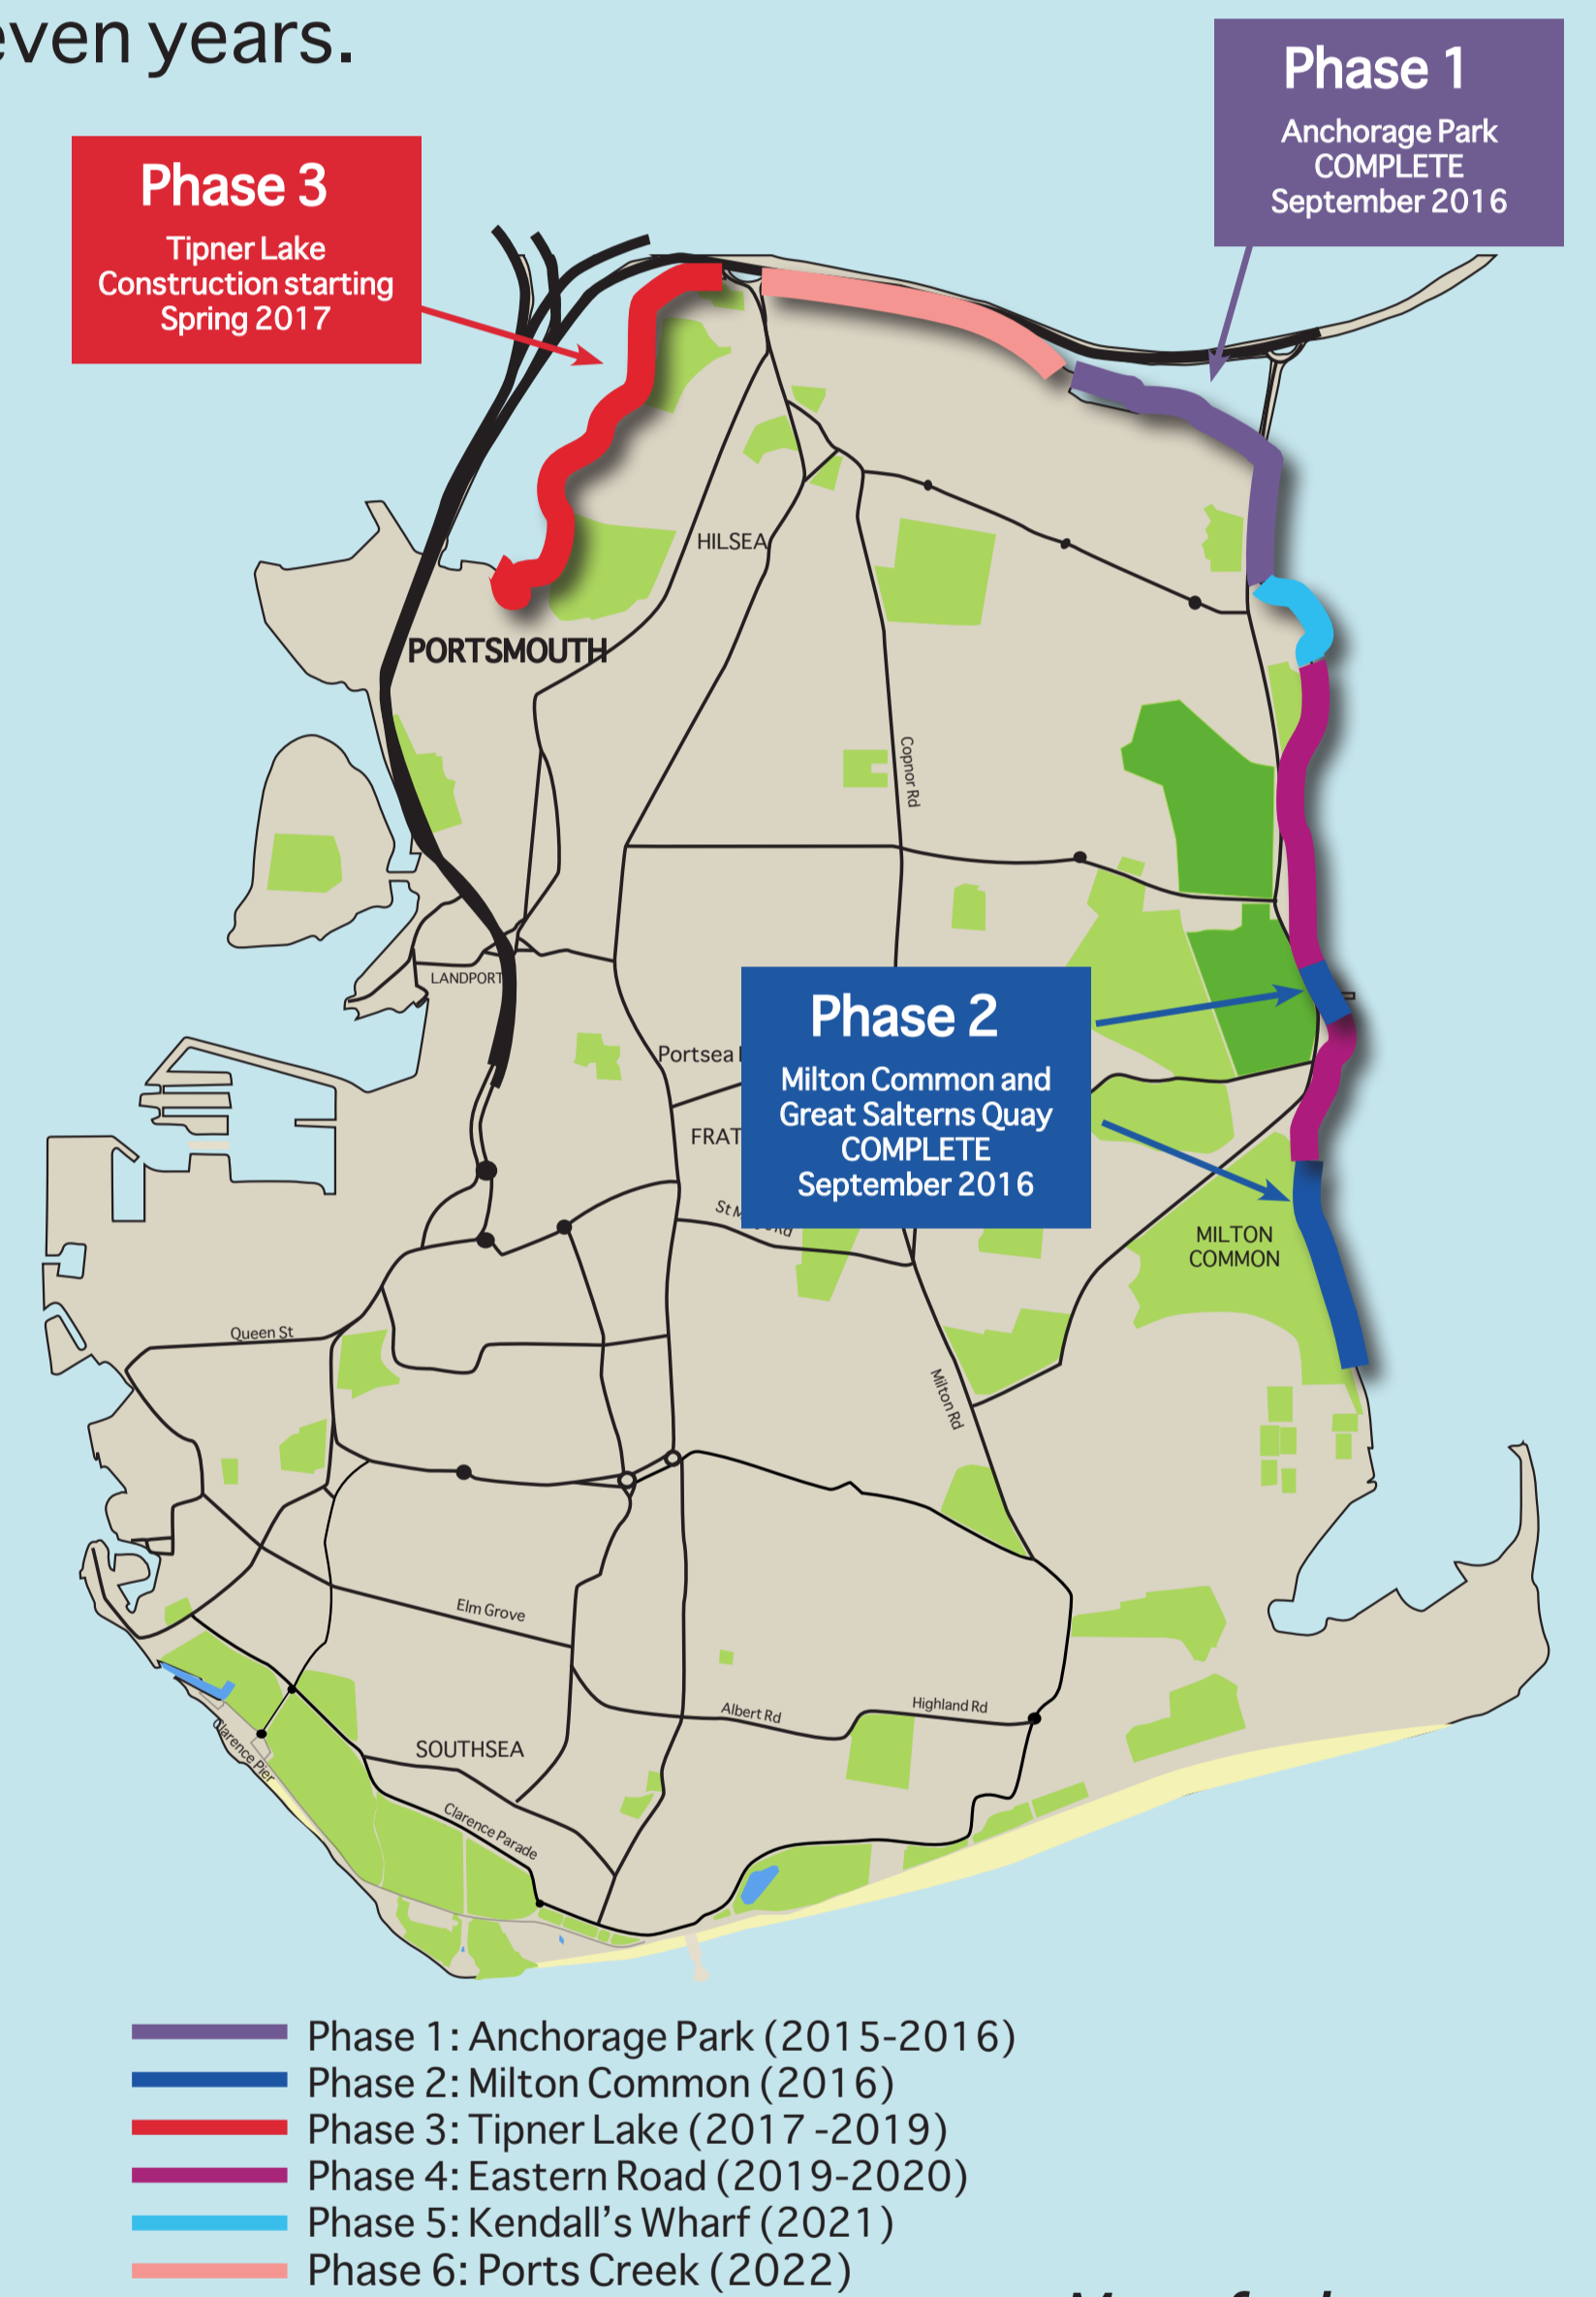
even years.

Phase 3
Tipner Lake
Construction starting
Spring 2017

Phase 1
Anchorage Park
COMPLETE
September 2016

HILSEA

PORTSMOUTH

Copnor Rd

LANDPORT

Portsea I

FRAT

St M

Phase 2
Milton Common and
Great Salterns Quay
COMPLETE
September 2016

MILTON
COMMON

Queen St

Milton Rd

Elm Grove

Albert Rd

Highland Rd

SOUTHSEA

Clarence Pier

Clarence Parade

Phase 1: Anchorage Park (2015-2016)
Phase 2: Milton Common (2016)
Phase 3: Tipner Lake (2017 -2019)
Phase 4: Eastern Road (2019-2020)
Phase 5: Kendall's Wharf (2021)
Phase 6: Ports Creek (2022)